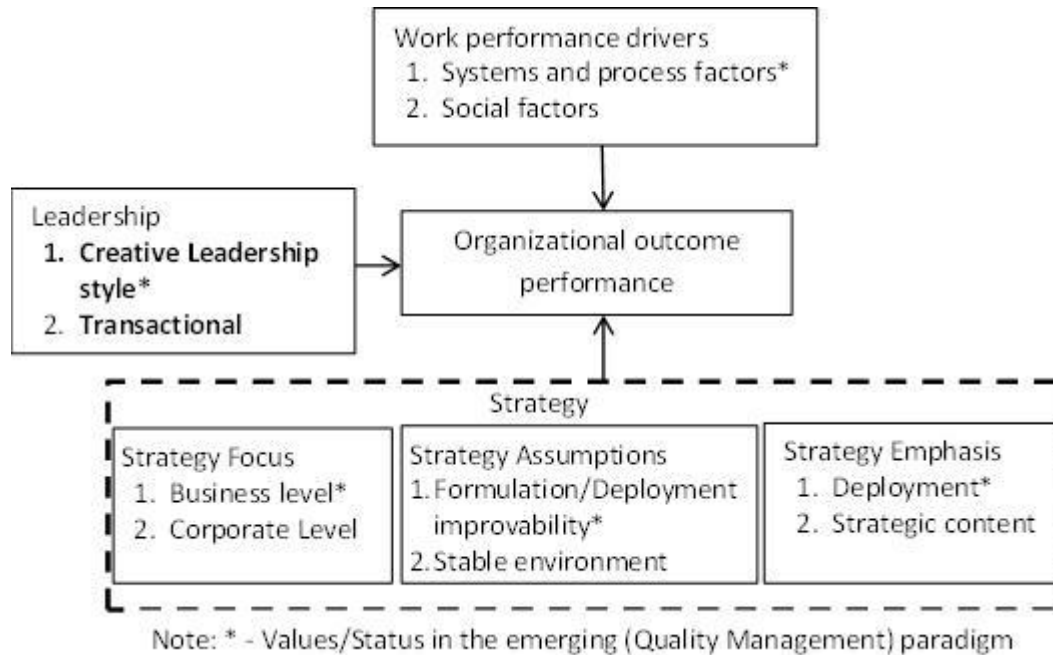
Work performance drivers
1. Systems and process factors*
2. Social factors

Leadership
1. **Creative Leadership style***
2. **Transactional**

Organizational outcome performance

Strategy

Strategy Focus
1. Business level*
2. Corporate Level

Strategy Assumptions
1. Formulation/Deployment improvability*
2. Stable environment

Strategy Emphasis
1. Deployment*
2. Strategic content

Note: * - Values/Status in the emerging (Quality Management) paradigm